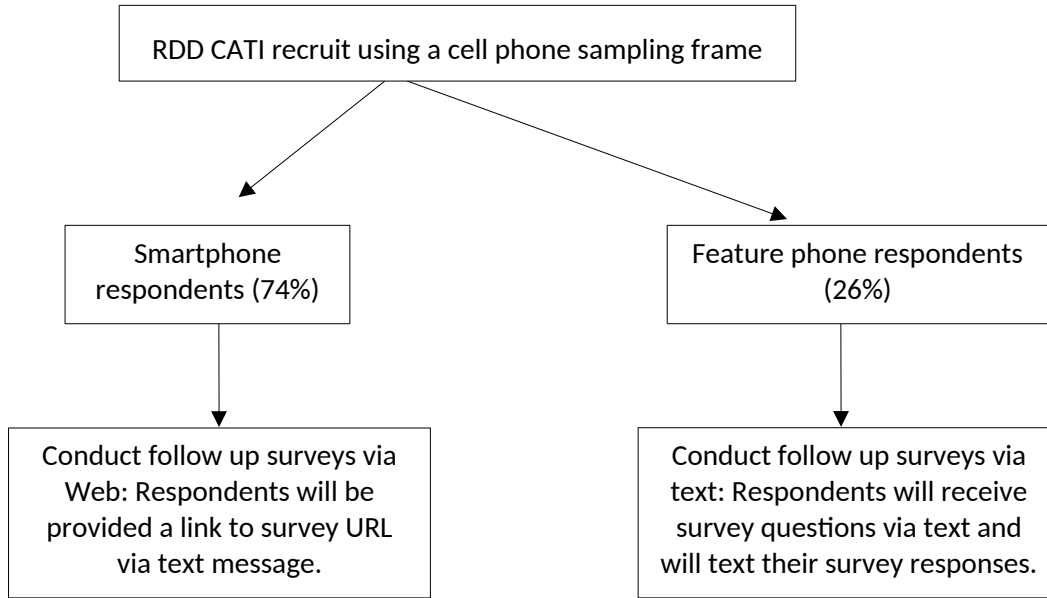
RDD CATI recruit using a cell phone sampling frame

Smartphone respondents (74%)

Feature phone respondents (26%)

Conduct follow up surveys via Web: Respondents will be provided a link to survey URL via text message.

Conduct follow up surveys via text: Respondents will receive survey questions via text and will text their survey responses.